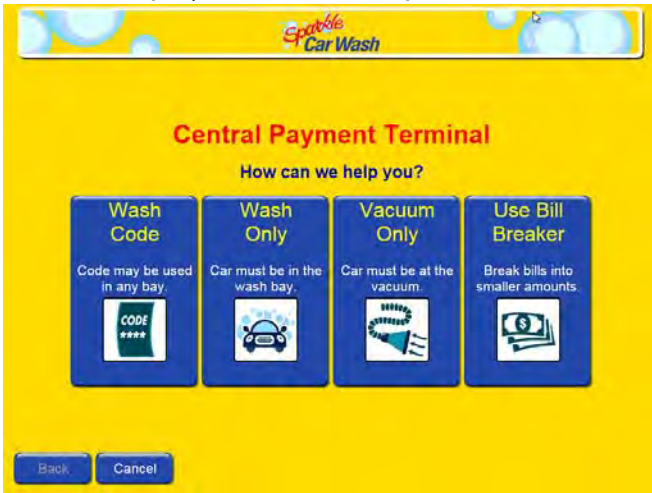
Sparkle Car Wash

Central Payment Terminal

How can we help you?

Wash Code

Code may be used in any bay.

CODE ****

Wash Only

Car must be in the wash bay.

Vacuum Only

Car must be at the vacuum.

Use Bill Breaker

Break bills into smaller amounts.

Back

Cancel